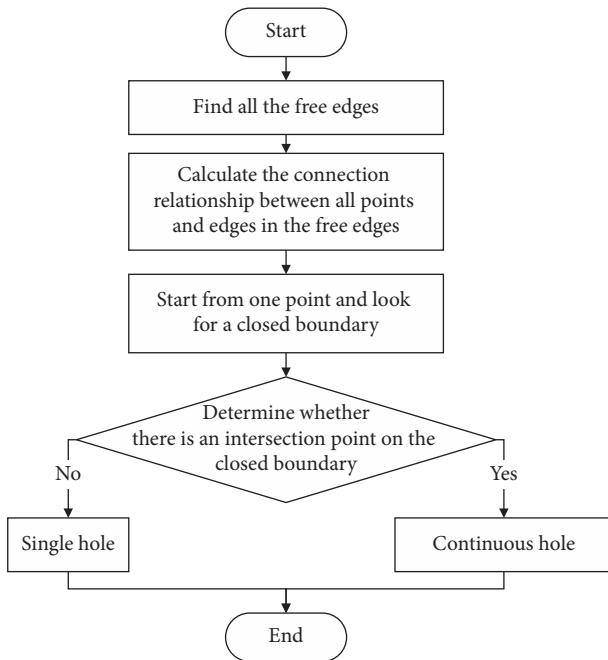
Start

Find all the free edges

Calculate the connection relationship between all points and edges in the free edges

Start from one point and look for a closed boundary

Determine whether there is an intersection point on the closed boundary

No

Yes

Single hole

Continuous hole

End